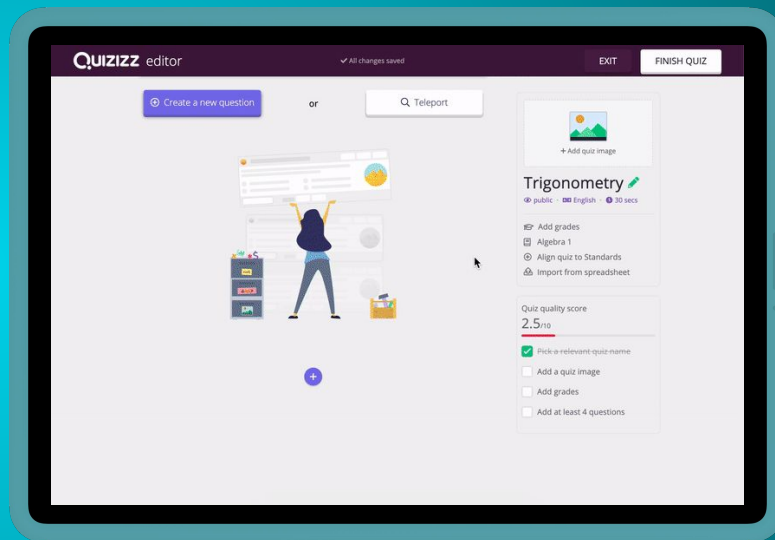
Quizizz editor

All changes saved

EXIT

FINISH QUIZ

Create a new question

or

Teleport

+ Add quiz image

Trigonometry

public · English · 30 secs

Add grades

Algebra 1

Align quiz to Standards

Import from spreadsheet

Quiz quality score

2.5/10

~~Pick a relevant quiz name~~

Add a quiz image

Add grades

Add at least 4 questions

+